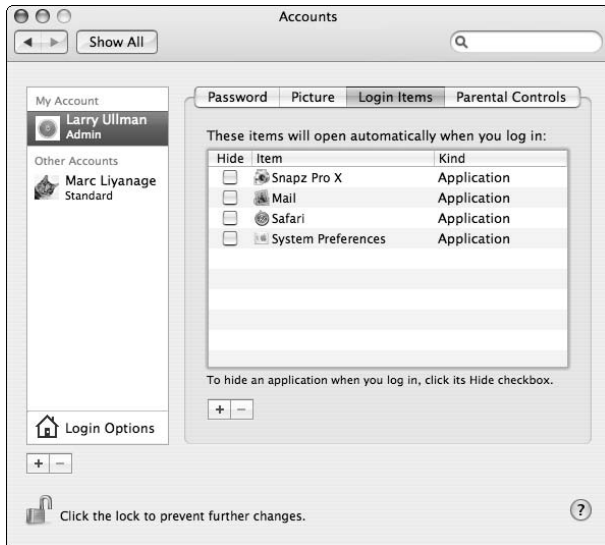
Accounts

Show All

My Account
Larry Ullman
Admin

Other Accounts
Marc Liyanage
Standard

Password | Picture | Login Items | Parental Controls

These items will open automatically when you log in:

| Hide | Item | Kind |
|---|---|---|
| | Snapz Pro X | Application |
| | Mail | Application |
| | Safari | Application |
| | System Preferences | Application |

To hide an application when you log in, click its Hide checkbox.

+ −

Login Options

+ −

Click the lock to prevent further changes.

?